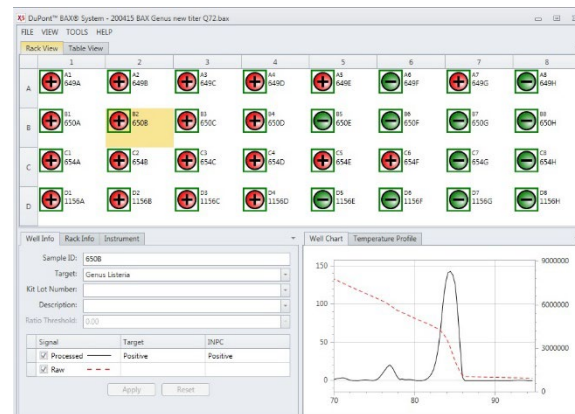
DuPont™ BAX® System - 200415 BAX Genus new titer Q72.bax

FILE VIEW TOOLS HELP

Rack View | Table View

| | 1 | 2 | 3 | 4 | 5 | 6 | 7 | 8 |
|---|---|---|---|---|---|---|---|---|
| A | A1 649A | A2 649B | A3 649C | A4 649D | A5 649E | A6 649F | A7 649G | A8 649H |
| B | B1 650A | B2 650B | B3 650C | B4 650D | B5 650E | B6 650F | B7 650G | B8 650H |
| C | C1 654A | C2 654B | C3 654C | C4 654D | C5 654E | C6 654F | C7 654G | C8 654H |
| D | D1 1156A | D2 1156B | D3 1156C | D4 1156D | D5 1156E | D6 1156F | D7 1156G | D8 1156H |

Well Info | Rack Info | Instrument

Sample ID: 650B
Target: Genus Listeria
Kit Lot Number:
Description:
Ratio Threshold: 0.00

| Signal | Target | INPC |
|---|---|---|
| Processed | Positive | Positive |
| Raw | | |

Apply Reset

Well Chart | Temperature Profile

150
100
50
0
9000000
6000000
3000000
0
70
80
90